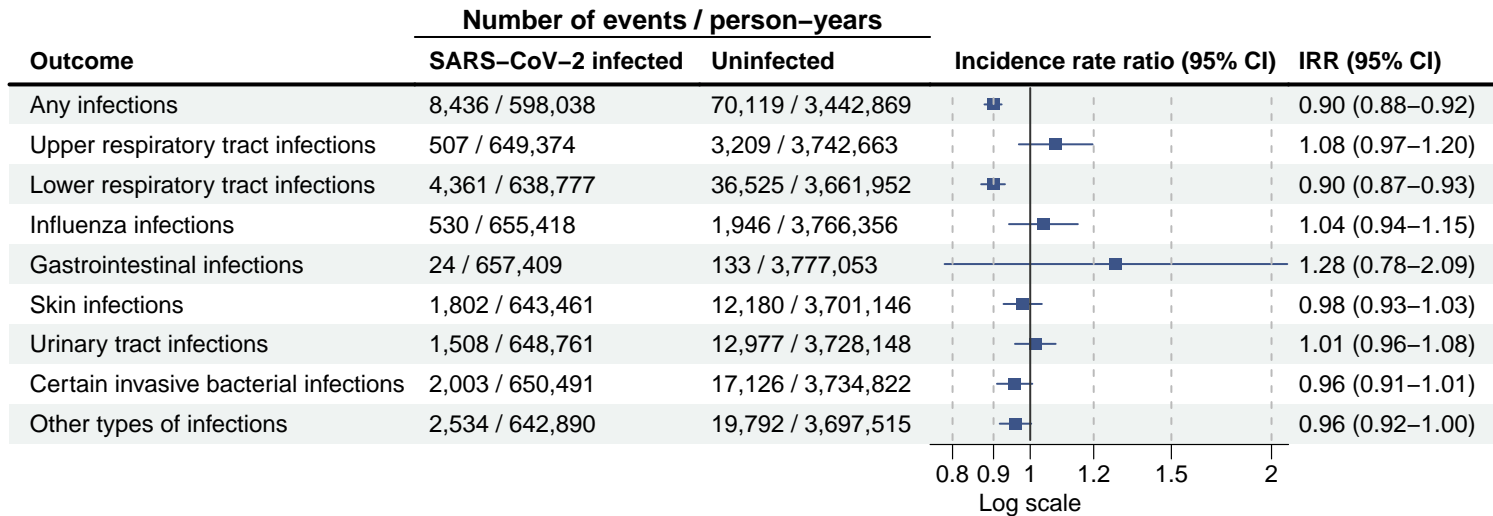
| Outcome | SARS−CoV−2 infected | Uninfected | IRR (95% CI) |
|---|---|---|---|
| Any infections | 8,436 / 598,038 | 70,119 / 3,442,869 | 0.90 (0.88−0.92) |
| Upper respiratory tract infections | 507 / 649,374 | 3,209 / 3,742,663 | 1.08 (0.97−1.20) |
| Lower respiratory tract infections | 4,361 / 638,777 | 36,525 / 3,661,952 | 0.90 (0.87−0.93) |
| Influenza infections | 530 / 655,418 | 1,946 / 3,766,356 | 1.04 (0.94−1.15) |
| Gastrointestinal infections | 24 / 657,409 | 133 / 3,777,053 | 1.28 (0.78−2.09) |
| Skin infections | 1,802 / 643,461 | 12,180 / 3,701,146 | 0.98 (0.93−1.03) |
| Urinary tract infections | 1,508 / 648,761 | 12,977 / 3,728,148 | 1.01 (0.96−1.08) |
| Certain invasive bacterial infections | 2,003 / 650,491 | 17,126 / 3,734,822 | 0.96 (0.91−1.01) |
| Other types of infections | 2,534 / 642,890 | 19,792 / 3,697,515 | 0.96 (0.92−1.00) |

Number of events / person−years

Incidence rate ratio (95% CI)

0.8 0.9 1 1.2 1.5 2
Log scale